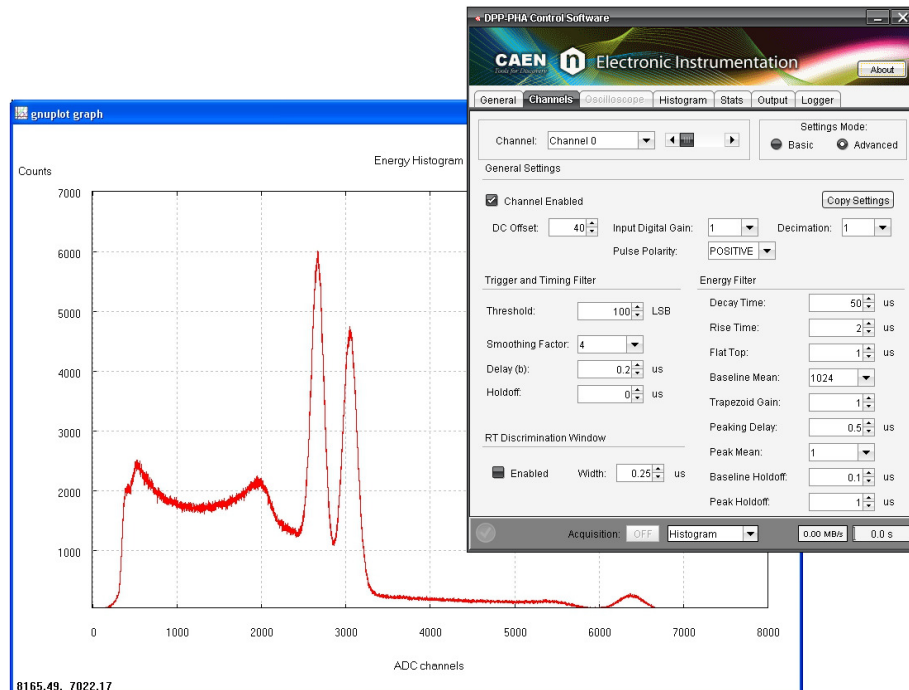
gnuplot graph

Counts

Energy Histogram

7000
6000
5000
4000
3000
2000
1000

0
1000
2000
3000
4000
5000
6000
7000
8000

ADC channels

8165.49, 7022.17

DPP-PHA Control Software

CAEN
Tools for Discovery

Electronic Instrumentation

About

General
Channels
Oscilloscope
Histogram
Stats
Output
Logger

Channel: Channel 0

Settings Mode:
Basic
Advanced

General Settings

Channel Enabled

Copy Settings

DC Offset: 40
Input Digital Gain: 1
Decimation: 1
Pulse Polarity: POSITIVE

Trigger and Timing Filter

Threshold: 100 LSB
Smoothing Factor: 4
Delay (b): 0.2 us
Holdoff: 0 us

Energy Filter

Decay Time: 50 us
Rise Time: 2 us
Flat Top: 1 us
Baseline Mean: 1024
Trapezoid Gain: 1
Peaking Delay: 0.5 us
Peak Mean: 1
Baseline Holdoff: 0.1 us
Peak Holdoff: 1 us

RT Discrimination Window

Enabled
Width: 0.25 us

Acquisition: OFF
Histogram
0.00 MB/s
0.0 s